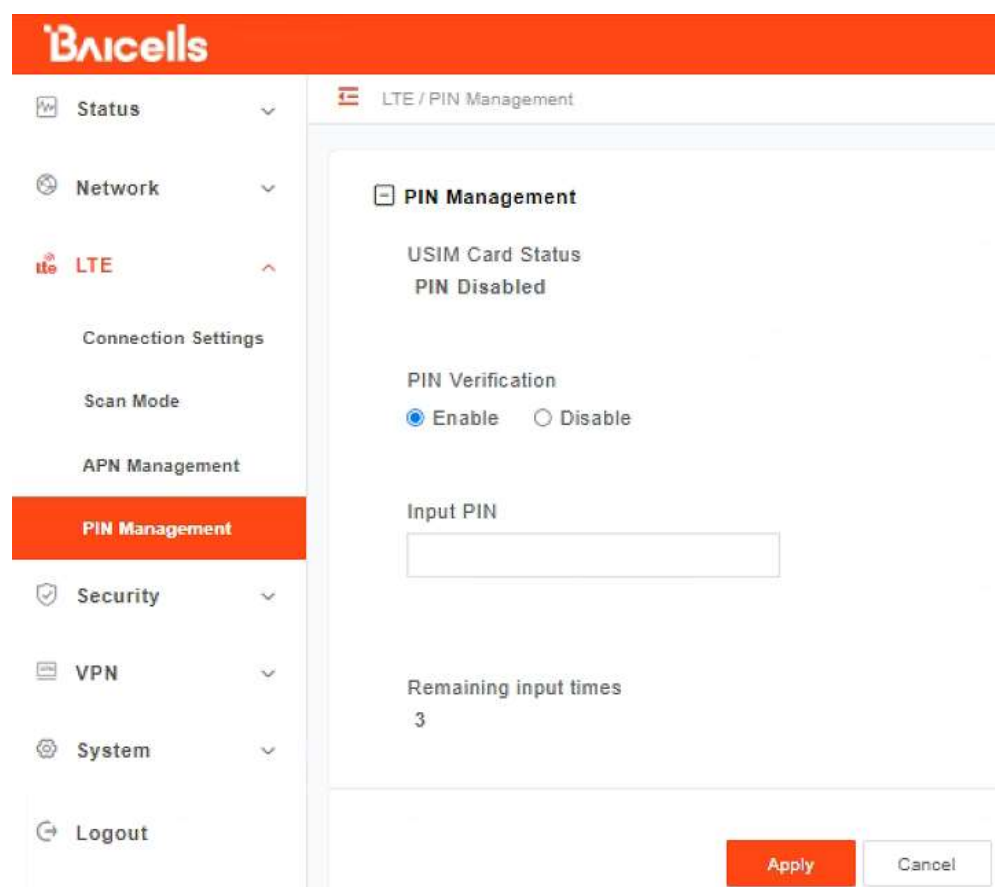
BAicells

Status

Network

LTE

Connection Settings

Scan Mode

APN Management

PIN Management

Security

VPN

System

Logout

LTE / PIN Management

PIN Management

USIM Card Status
PIN Disabled

PIN Verification
Enable Disable

Input PIN

Remaining input times
3

Apply Cancel